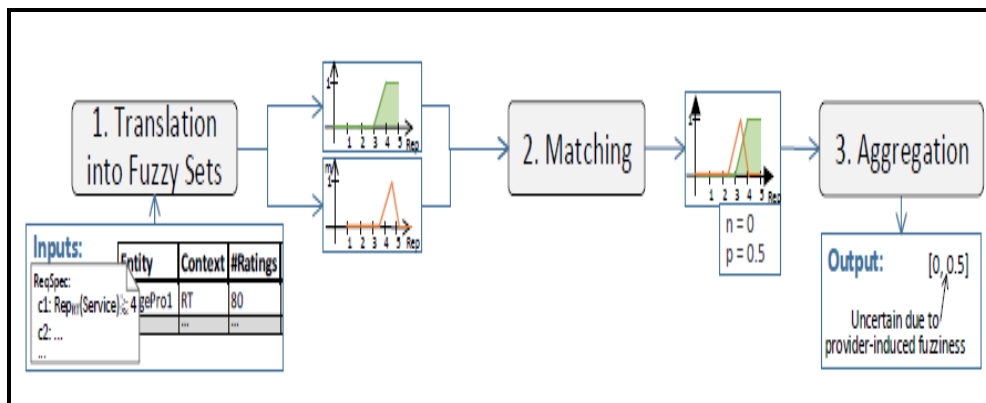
1. Translation into Fuzzy Sets

2. Matching

3. Aggregation

1
1 2 3 4 5 Rep

m
1
1 2 3 4 5 Rep

1
1 2 3 4 5 Rep

n = 0
p = 0.5

Inputs:

ReqSpec:
c1: $Rep_{RT}$(Service) $\geq$ 4
c2: ...
...

| Entity | Context | #Ratings |
|---|---|---|
| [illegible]gePro1 | RT | 80 |
| | ... | ... |

Output:
[0, 0.5]
Uncertain due to provider-induced fuzziness